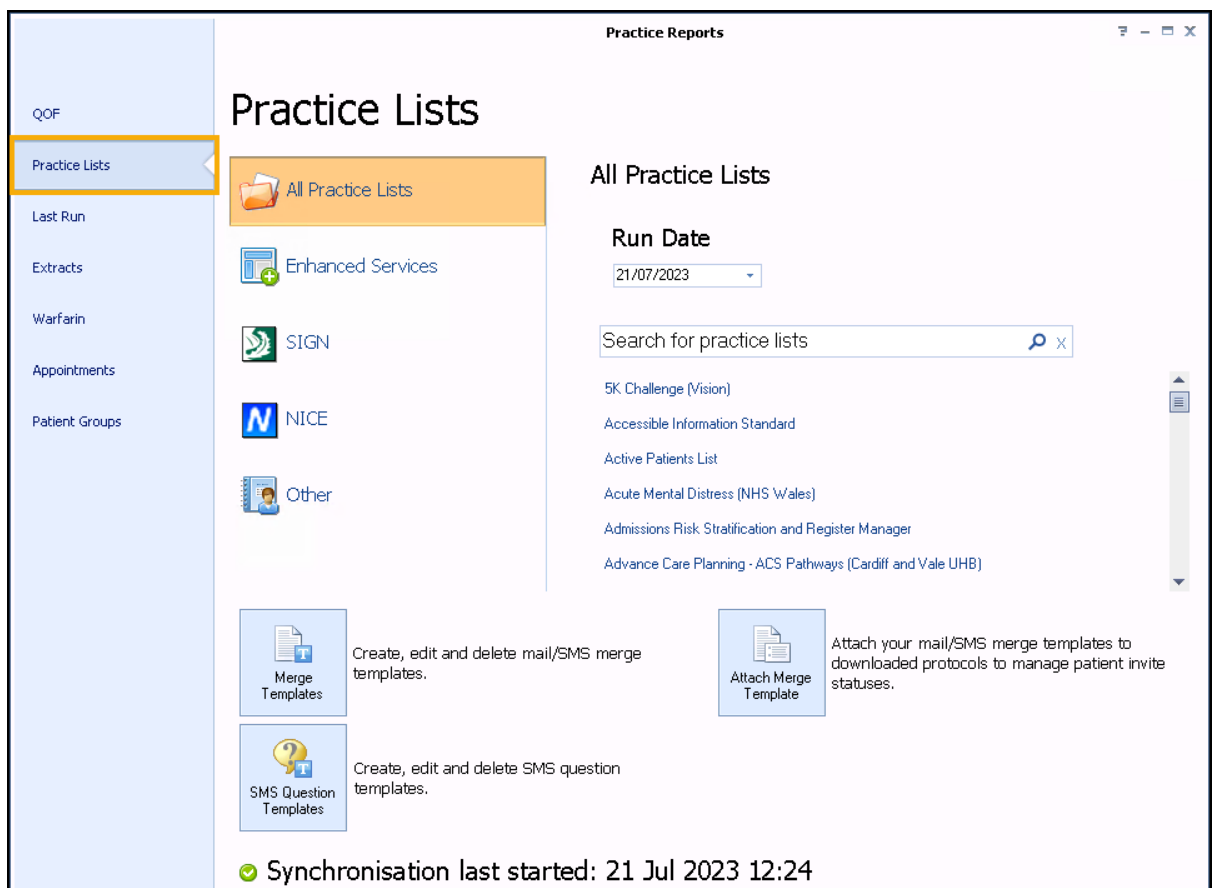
Practice Reports

QOF
Practice Lists
Last Run
Extracts
Warfarin
Appointments
Patient Groups

Practice Lists

All Practice Lists
Enhanced Services
SIGN
NICE
Other

All Practice Lists

Run Date
21/07/2023

Search for practice lists

5K Challenge (Vision)
Accessible Information Standard
Active Patients List
Acute Mental Distress (NHS Wales)
Admissions Risk Stratification and Register Manager
Advance Care Planning - ACS Pathways (Cardiff and Vale UHB)

Merge Templates
Create, edit and delete mail/SMS merge templates.

Attach Merge Template
Attach your mail/SMS merge templates to downloaded protocols to manage patient invite statuses.

SMS Question Templates
Create, edit and delete SMS question templates.

Synchronisation last started: 21 Jul 2023 12:24